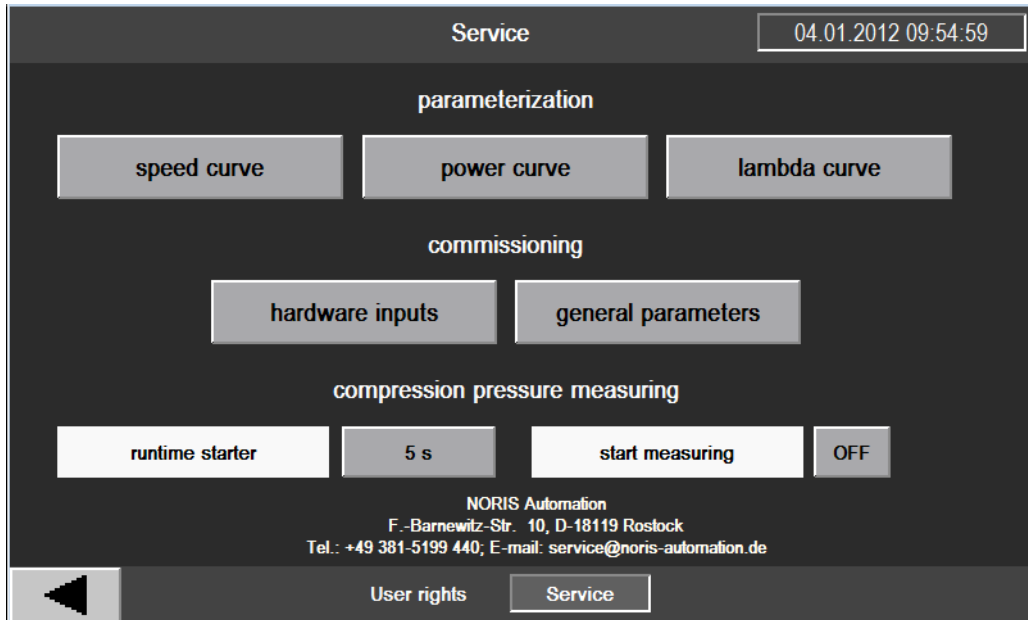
Service

04.01.2012 09:54:59

parameterization

speed curve

power curve

lambda curve

commissioning

hardware inputs

general parameters

compression pressure measuring

runtime starter

5 s

start measuring

OFF

NORIS Automation
F.-Barnewitz-Str. 10, D-18119 Rostock
Tel.: +49 381-5199 440; E-mail: service@noris-automation.de

User rights

Service